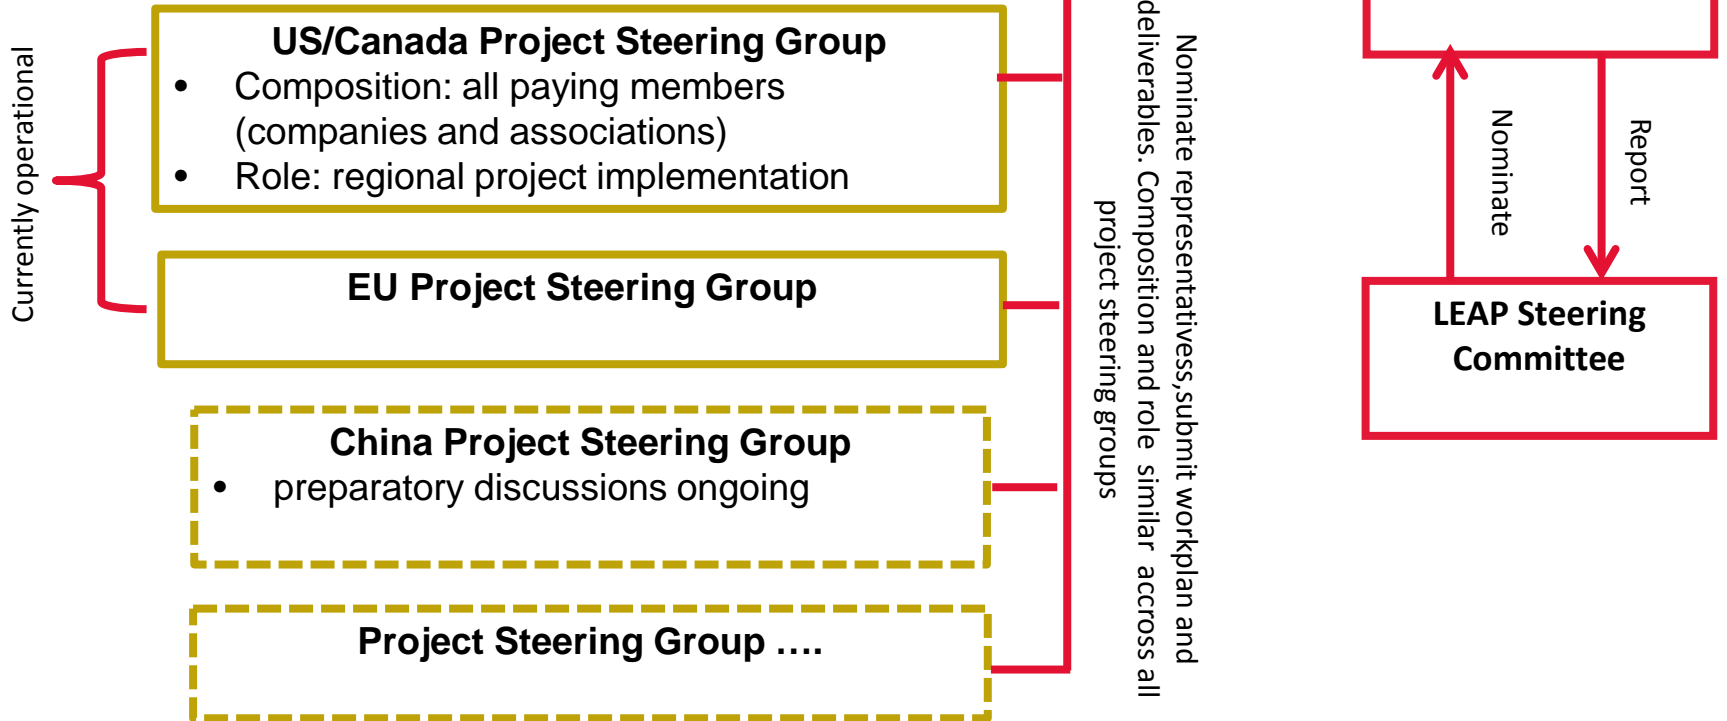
Currently operational

US/Canada Project Steering Group
- Composition: all paying members (companies and associations)
- Role: regional project implementation

EU Project Steering Group

China Project Steering Group
- preparatory discussions ongoing

Project Steering Group ….

Nominate representativess,submit workplan and deliverables. Composition and role similar accross all project steering groups

Nominate

Report

LEAP Steering Committee